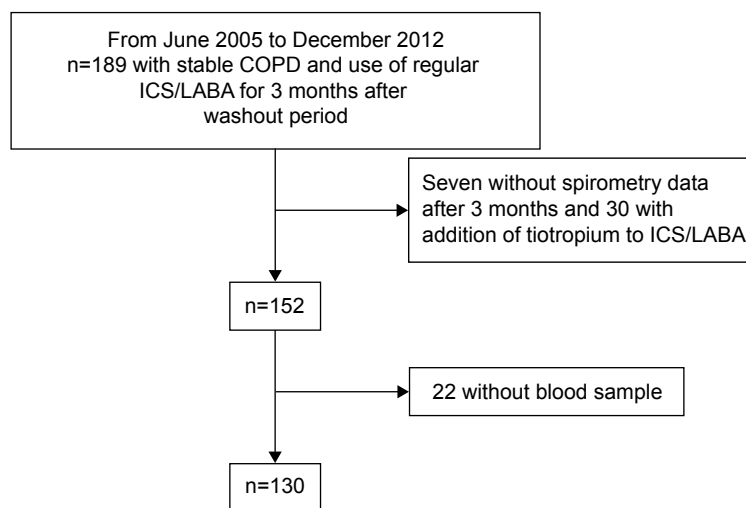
From June 2005 to December 2012 n=189 with stable COPD and use of regular ICS/LABA for 3 months after washout period

Seven without spirometry data after 3 months and 30 with addition of tiotropium to ICS/LABA

n=152

22 without blood sample

n=130